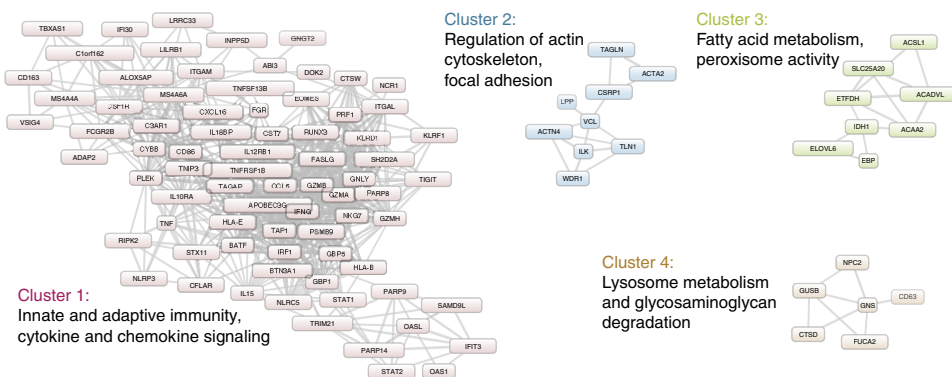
TBXAS1
IFI30
LRRC33
C1orf162
LILRB1
INPP5D
GNGT2
CD163
ALOX5AP
ITGAM
ABI3
MS4A4A
CSF1R
MS4A6A
TNFSF13B
DOK2
CTSW
NCR1
VSIG4
C3AR1
CXCL16
FGR
EOMES
ITGAL
FCGR2B
IL18BP
CST7
RUNX3
PRF1
KLRD1
KLRF1
ADAP2
CYBB
CD86
IL12RB1
FASLG
SH2D2A
PLEK
TMIP3
TNFRSF1B
GNLY
TIGIT
TAGAP
CCL5
GZMB
GZMA
PARP8
IL10RA
APOBEC3G
IFNG
NKG7
GZMH
TNF
HLA-E
TAP1
PSMB9
RIPK2
STX11
BATF
IRF1
GBP5
HLA-B
NLRP3
CFLAR
BTN3A1
GBP1
IL15
NLRC5
STAT1
PARP9
SAMD9L
TRIM21
DASL
PARP14
IFIT3
STAT2
OAS1

Cluster 1:
Innate and adaptive immunity,
cytokine and chemokine signaling

Cluster 2:
Regulation of actin cytoskeleton,
focal adhesion

TAGLN
ACTA2
LPP
CSRP1
VCL
ACTN4
ILK
TLN1
WDR1

Cluster 3:
Fatty acid metabolism,
peroxisome activity

ACSL1
SLC25A20
ETFDH
ACADVL
IDH1
ACAA2
ELOVL6
EBP

Cluster 4:
Lysosome metabolism
and glycosaminoglycan
degradation

NPC2
GUSB
GNS
CD63
CTSD
FUCA2